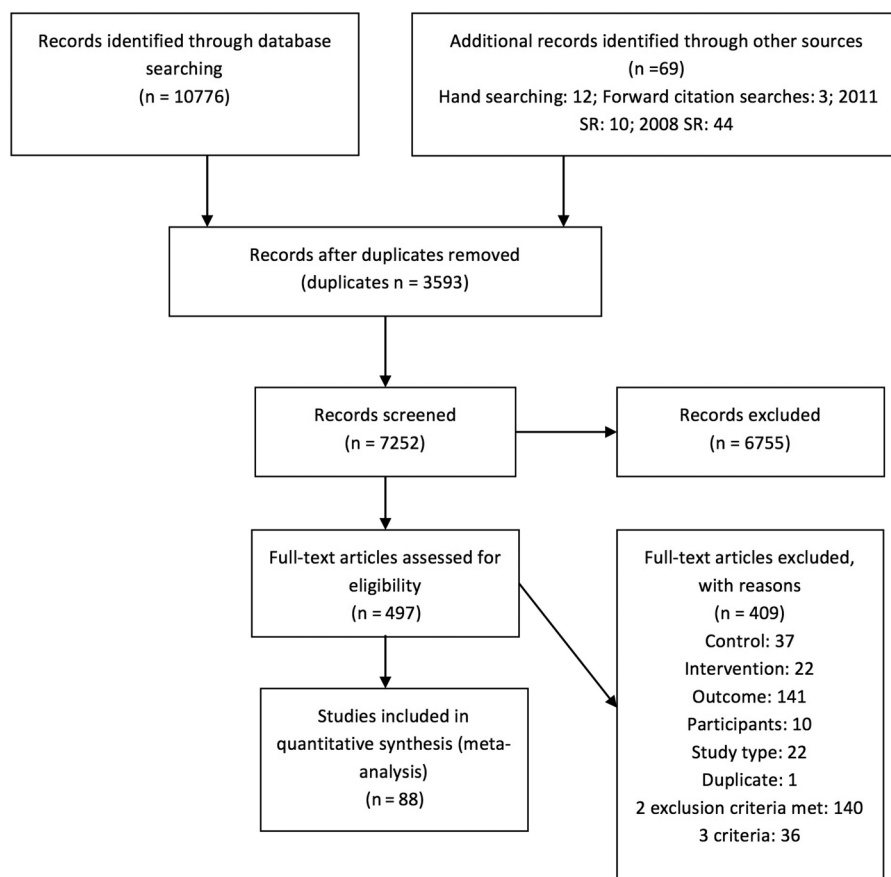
Records identified through database searching
(n = 10776)

Additional records identified through other sources
(n =69)
Hand searching: 12; Forward citation searches: 3; 2011 SR: 10; 2008 SR: 44

Records after duplicates removed
(duplicates n = 3593)

Records screened
(n = 7252)

Records excluded
(n = 6755)

Full-text articles assessed for eligibility
(n = 497)

Full-text articles excluded, with reasons
(n = 409)
Control: 37
Intervention: 22
Outcome: 141
Participants: 10
Study type: 22
Duplicate: 1
2 exclusion criteria met: 140
3 criteria: 36

Studies included in quantitative synthesis (meta-analysis)
(n = 88)